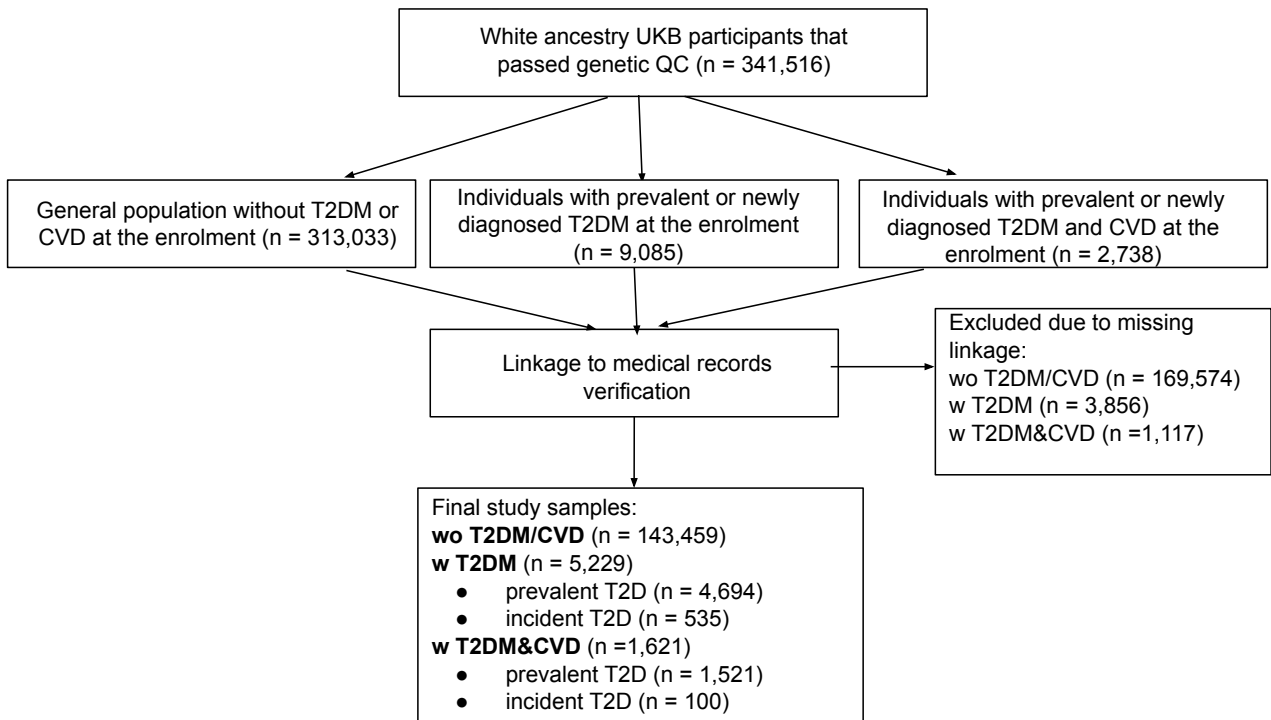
White ancestry UKB participants that passed genetic QC (n = 341,516)

General population without T2DM or CVD at the enrolment (n = 313,033)

Individuals with prevalent or newly diagnosed T2DM at the enrolment (n = 9,085)

Individuals with prevalent or newly diagnosed T2DM and CVD at the enrolment (n = 2,738)

Linkage to medical records verification

Excluded due to missing linkage:
wo T2DM/CVD (n = 169,574)
w T2DM (n = 3,856)
w T2DM&CVD (n =1,117)

Final study samples:
**wo T2DM/CVD** (n = 143,459)
**w T2DM** (n = 5,229)
- prevalent T2D (n = 4,694)
- incident T2D (n = 535)

**w T2DM&CVD** (n =1,621)
- prevalent T2D (n = 1,521)
- incident T2D (n = 100)